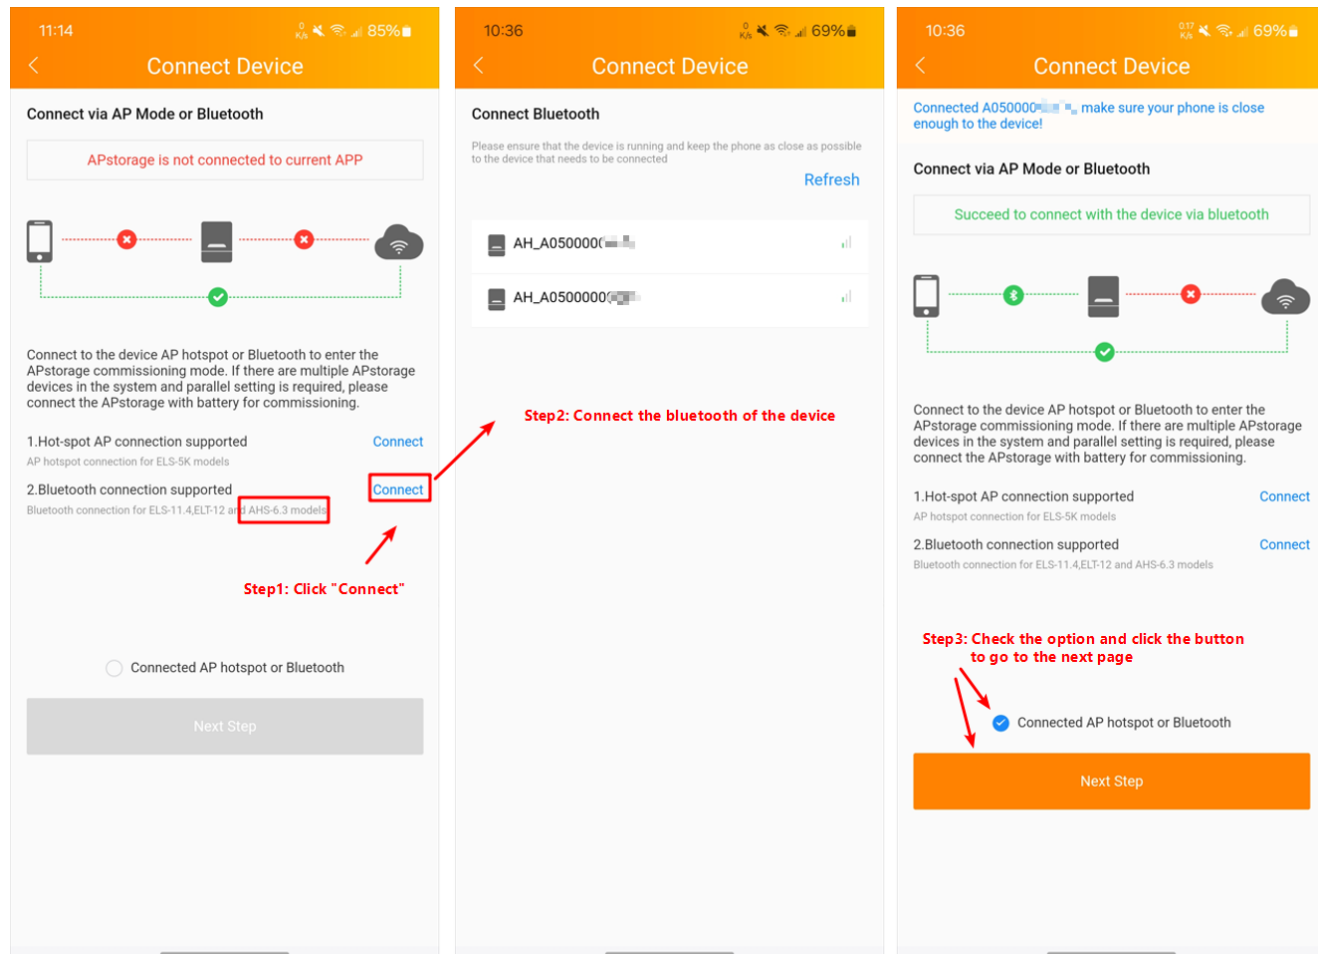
11:14 85%

Connect Device

Connect via AP Mode or Bluetooth

APstorage is not connected to current APP

Connect to the device AP hotspot or Bluetooth to enter the APstorage commissioning mode. If there are multiple APstorage devices in the system and parallel setting is required, please connect the APstorage with battery for commissioning.

1.Hot-spot AP connection supported Connect
AP hotspot connection for ELS-5K models

2.Bluetooth connection supported Connect
Bluetooth connection for ELS-11.4,ELT-12 and AHS-6.3 models

Step1: Click "Connect"

Connected AP hotspot or Bluetooth

Next Step

10:36 69%

Connect Device

Connect Bluetooth

Please ensure that the device is running and keep the phone as close as possible to the device that needs to be connected

Refresh

AH_A050000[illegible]

AH_A050000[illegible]

Step2: Connect the bluetooth of the device

10:36 69%

Connect Device

Connected A050000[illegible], make sure your phone is close enough to the device!

Connect via AP Mode or Bluetooth

Succeed to connect with the device via bluetooth

Connect to the device AP hotspot or Bluetooth to enter the APstorage commissioning mode. If there are multiple APstorage devices in the system and parallel setting is required, please connect the APstorage with battery for commissioning.

1.Hot-spot AP connection supported Connect
AP hotspot connection for ELS-5K models

2.Bluetooth connection supported Connect
Bluetooth connection for ELS-11.4,ELT-12 and AHS-6.3 models

Step3: Check the option and click the button to go to the next page

Connected AP hotspot or Bluetooth

Next Step